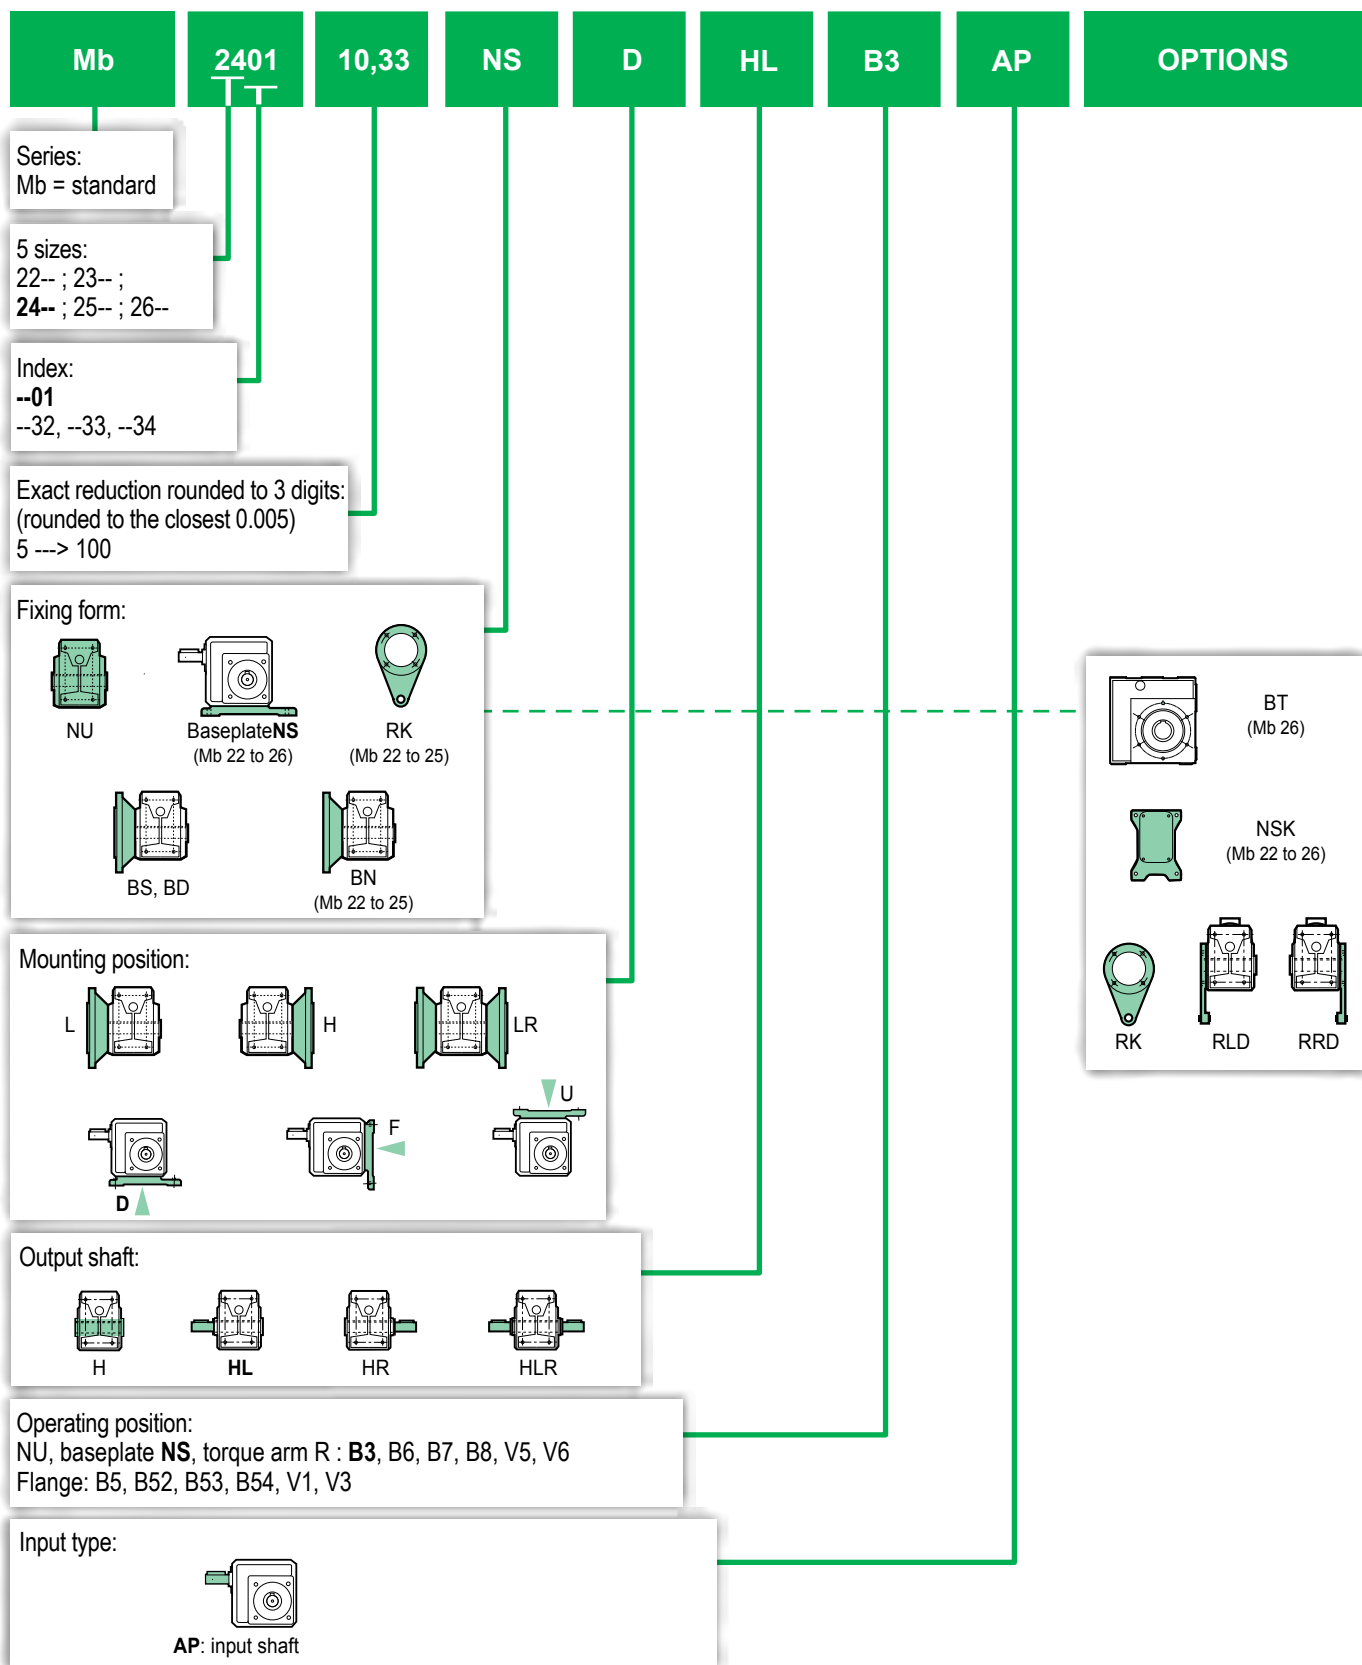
| Mb | 2401 | 10,33 | NS | D | HL | B3 | AP | OPTIONS |
|---|---|---|---|---|---|---|---|---|

Series:
Mb = standard

5 sizes:
22-- ; 23-- ;
**24--** ; 25-- ; 26--

Index:
**--01**
--32, --33, --34

Exact reduction rounded to 3 digits:
(rounded to the closest 0.005)
5 ---> 100

Fixing form:

NU

Baseplate**NS**
(Mb 22 to 26)

RK
(Mb 22 to 25)

BS, BD

BN
(Mb 22 to 25)

BT
(Mb 26)

NSK
(Mb 22 to 26)

RK

RLD

RRD

Mounting position:

L

H

LR

U

F

**D**

Output shaft:

H

**HL**

HR

HLR

Operating position:
NU, baseplate **NS**, torque arm R : **B3**, B6, B7, B8, V5, V6
Flange: B5, B52, B53, B54, V1, V3

Input type:

**AP**: input shaft